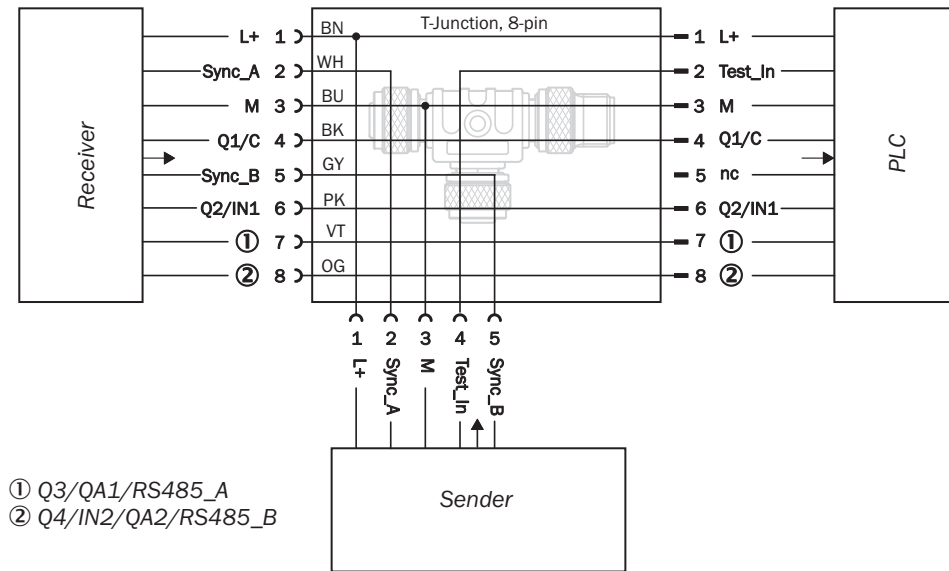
Receiver

L+ 1
Sync_A 2
M 3
Q1/C 4
Sync_B 5
Q2/IN1 6
① 7
② 8

T-Junction, 8-pin

BN
WH
BU
BK
GY
PK
VT
OG

1 L+
2 Test_In
3 M
4 Q1/C
5 nc
6 Q2/IN1
7 ①
8 ②

PLC

1 L+
2 Sync_A
3 M
4 Test_In
5 Sync_B

Sender

① Q3/QA1/RS485_A
② Q4/IN2/QA2/RS485_B